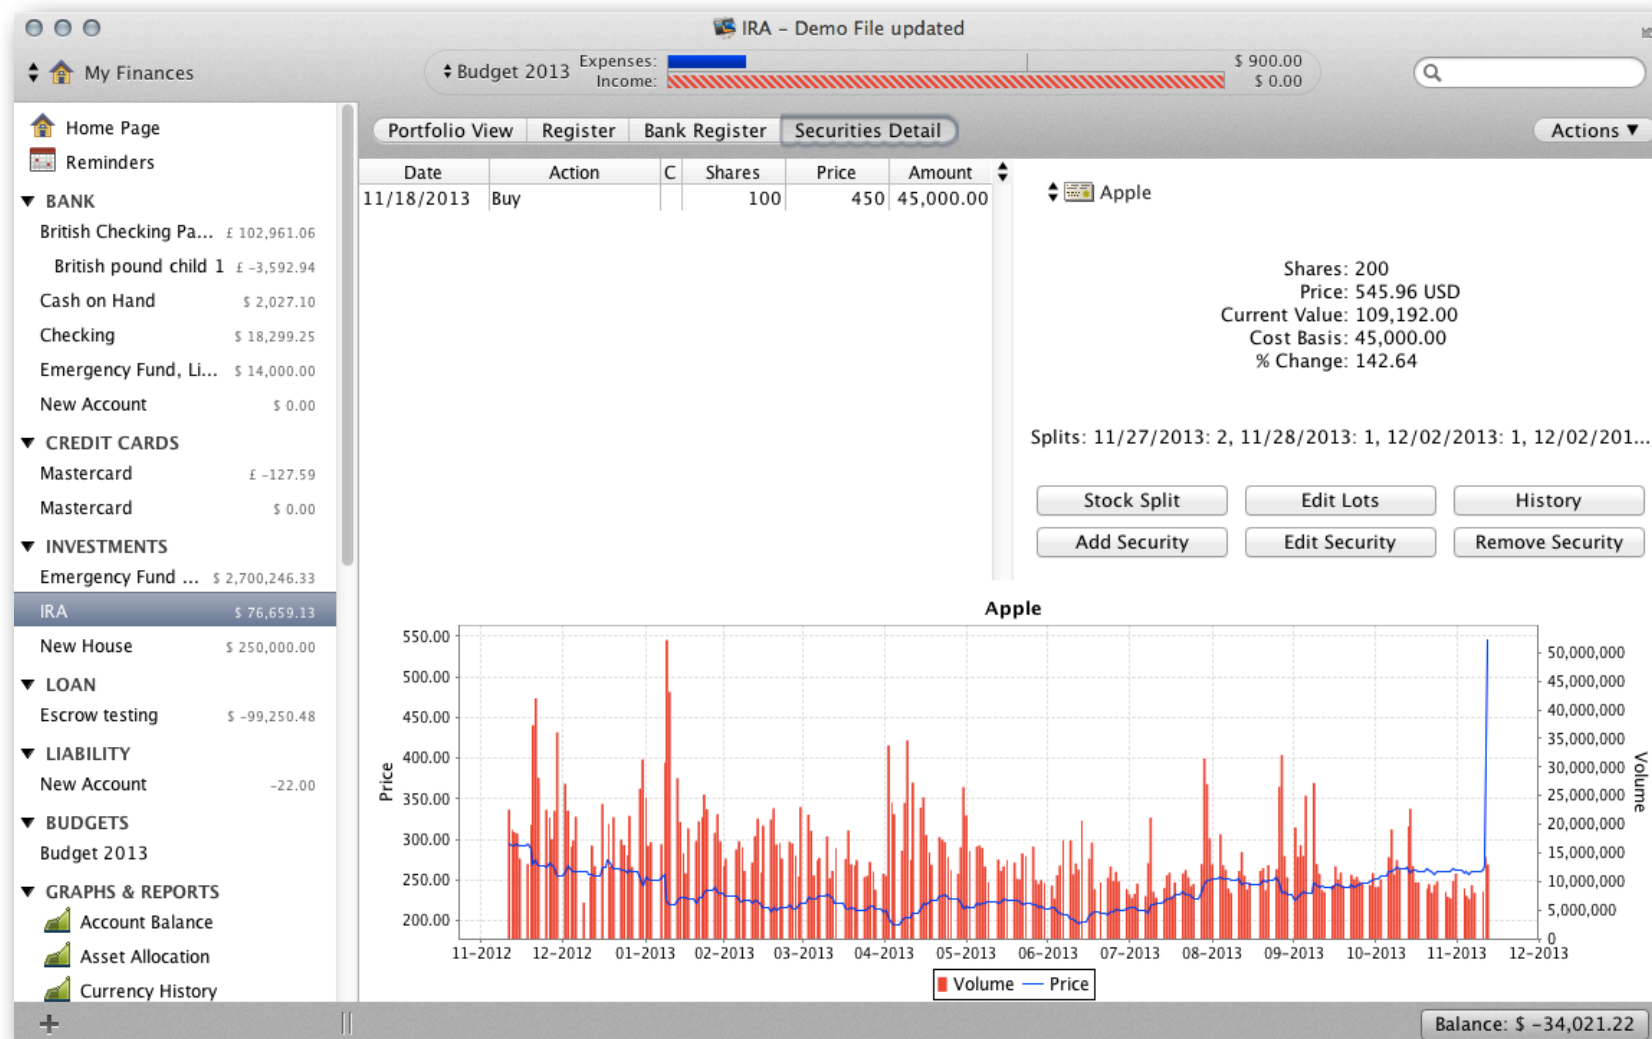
IRA – Demo File updated

My Finances

Budget 2013 Expenses: $ 900.00
Income: $ 0.00

Home Page
Reminders
BANK
British Checking Pa... £ 102,961.06
British pound child 1 £ -3,592.94
Cash on Hand $ 2,027.10
Checking $ 18,299.25
Emergency Fund, Li... $ 14,000.00
New Account $ 0.00
CREDIT CARDS
Mastercard £ -127.59
Mastercard $ 0.00
INVESTMENTS
Emergency Fund ... $ 2,700,246.33
IRA $ 76,659.13
New House $ 250,000.00
LOAN
Escrow testing $ -99,250.48
LIABILITY
New Account -22.00
BUDGETS
Budget 2013
GRAPHS & REPORTS
Account Balance
Asset Allocation
Currency History

Portfolio View | Register | Bank Register | Securities Detail

Actions

| Date | Action | C | Shares | Price | Amount |
|---|---|---|---|---|---|
| 11/18/2013 | Buy | | 100 | 450 | 45,000.00 |

Apple

Shares: 200
Price: 545.96 USD
Current Value: 109,192.00
Cost Basis: 45,000.00
% Change: 142.64

Splits: 11/27/2013: 2, 11/28/2013: 1, 12/02/2013: 1, 12/02/201...

Stock Split | Edit Lots | History
Add Security | Edit Security | Remove Security

Apple

Price
550.00
500.00
450.00
400.00
350.00
300.00
250.00
200.00

Volume
50,000,000
45,000,000
40,000,000
35,000,000
30,000,000
25,000,000
20,000,000
15,000,000
10,000,000
5,000,000
0

11-2012 12-2012 01-2013 02-2013 03-2013 04-2013 05-2013 06-2013 07-2013 08-2013 09-2013 10-2013 11-2013 12-2013

Volume — Price

Balance: $ -34,021.22